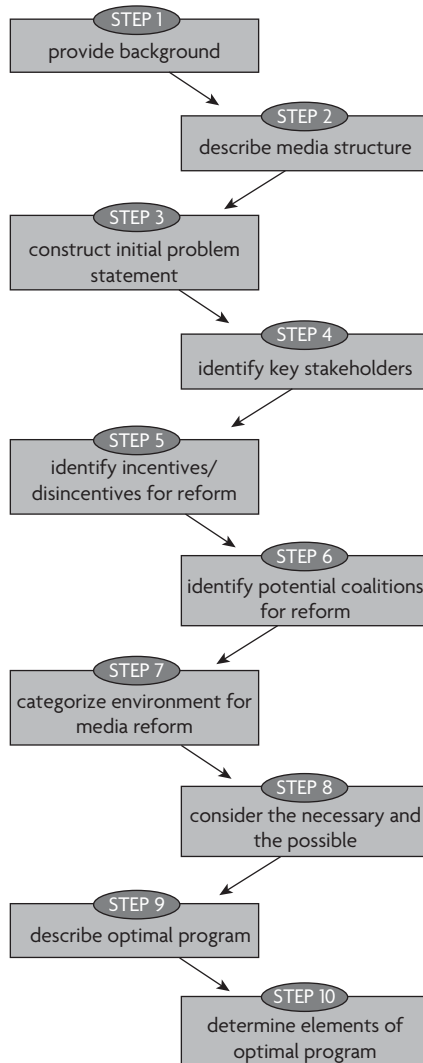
STEP 1
provide background

STEP 2
describe media structure

STEP 3
construct initial problem statement

STEP 4
identify key stakeholders

STEP 5
identify incentives/ disincentives for reform

STEP 6
identify potential coalitions for reform

STEP 7
categorize environment for media reform

STEP 8
consider the necessary and the possible

STEP 9
describe optimal program

STEP 10
determine elements of optimal program